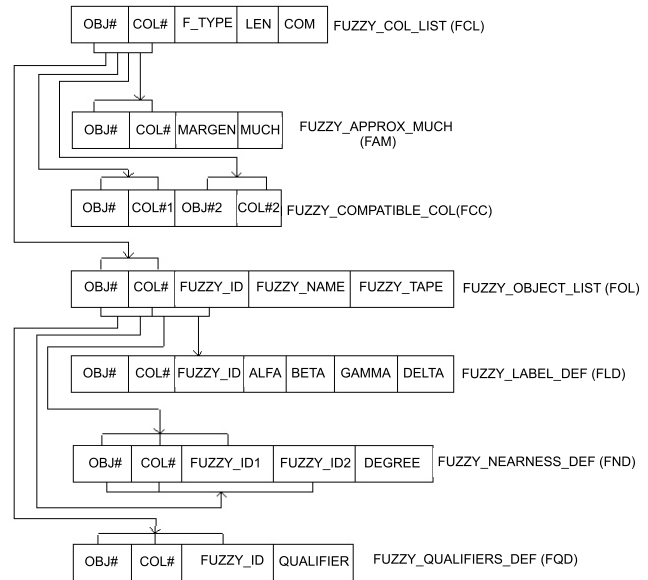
| OBJ# | COL# | F_TYPE | LEN | COM |
|---|---|---|---|---|

FUZZY_COL_LIST (FCL)

| OBJ# | COL# | MARGEN | MUCH |
|---|---|---|---|

FUZZY_APPROX_MUCH (FAM)

| OBJ# | COL#1 | OBJ#2 | COL#2 |
|---|---|---|---|

FUZZY_COMPATIBLE_COL(FCC)

| OBJ# | COL# | FUZZY_ID | FUZZY_NAME | FUZZY_TAPE |
|---|---|---|---|---|

FUZZY_OBJECT_LIST (FOL)

| OBJ# | COL# | FUZZY_ID | ALFA | BETA | GAMMA | DELTA |
|---|---|---|---|---|---|---|

FUZZY_LABEL_DEF (FLD)

| OBJ# | COL# | FUZZY_ID1 | FUZZY_ID2 | DEGREE |
|---|---|---|---|---|

FUZZY_NEARNESS_DEF (FND)

| OBJ# | COL# | FUZZY_ID | QUALIFIER |
|---|---|---|---|

FUZZY_QUALIFIERS_DEF (FQD)